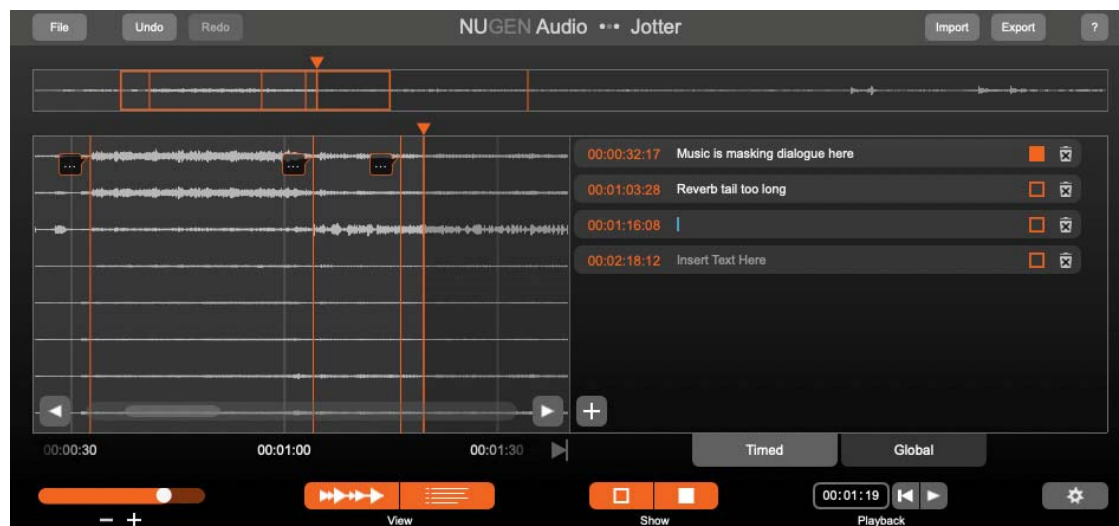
File Undo Redo NUGEN Audio ••• Jotter Import Export ?

00:00:32:17 Music is masking dialogue here
00:01:03:28 Reverb tail too long
00:01:16:08 |
00:02:18:12 Insert Text Here

00:00:30 00:01:00 00:01:30

Timed Global

− +

View

Show

00:01:19

Playback